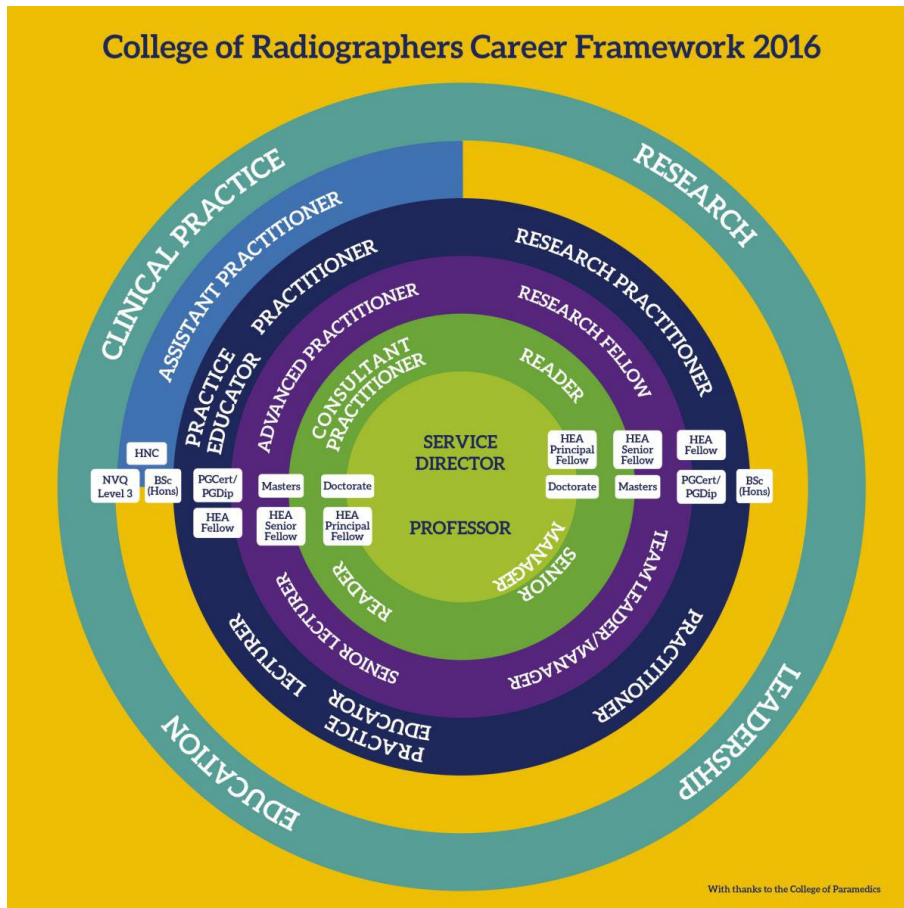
College of Radiographers Career Framework 2016

CLINICAL PRACTICE

RESEARCH

LEADERSHIP

EDUCATION

ASSISTANT PRACTITIONER

PRACTITIONER

PRACTICE EDUCATOR

ADVANCED PRACTITIONER

CONSULTANT PRACTITIONER

RESEARCH PRACTITIONER

RESEARCH FELLOW

READER

SERVICE DIRECTOR

PROFESSOR

SENIOR MANAGER

TEAM LEADER/MANAGER

PRACTITIONER

READER

SENIOR LECTURER

LECTURER

PRACTICE EDUCATOR

HNC

NVQ Level 3

BSc (Hons)

PGCert/ PGDip

HEA Fellow

Masters

HEA Senior Fellow

Doctorate

HEA Principal Fellow

HEA Principal Fellow

Doctorate

HEA Senior Fellow

Masters

HEA Fellow

PGCert/ PGDip

BSc (Hons)

With thanks to the College of Paramedics